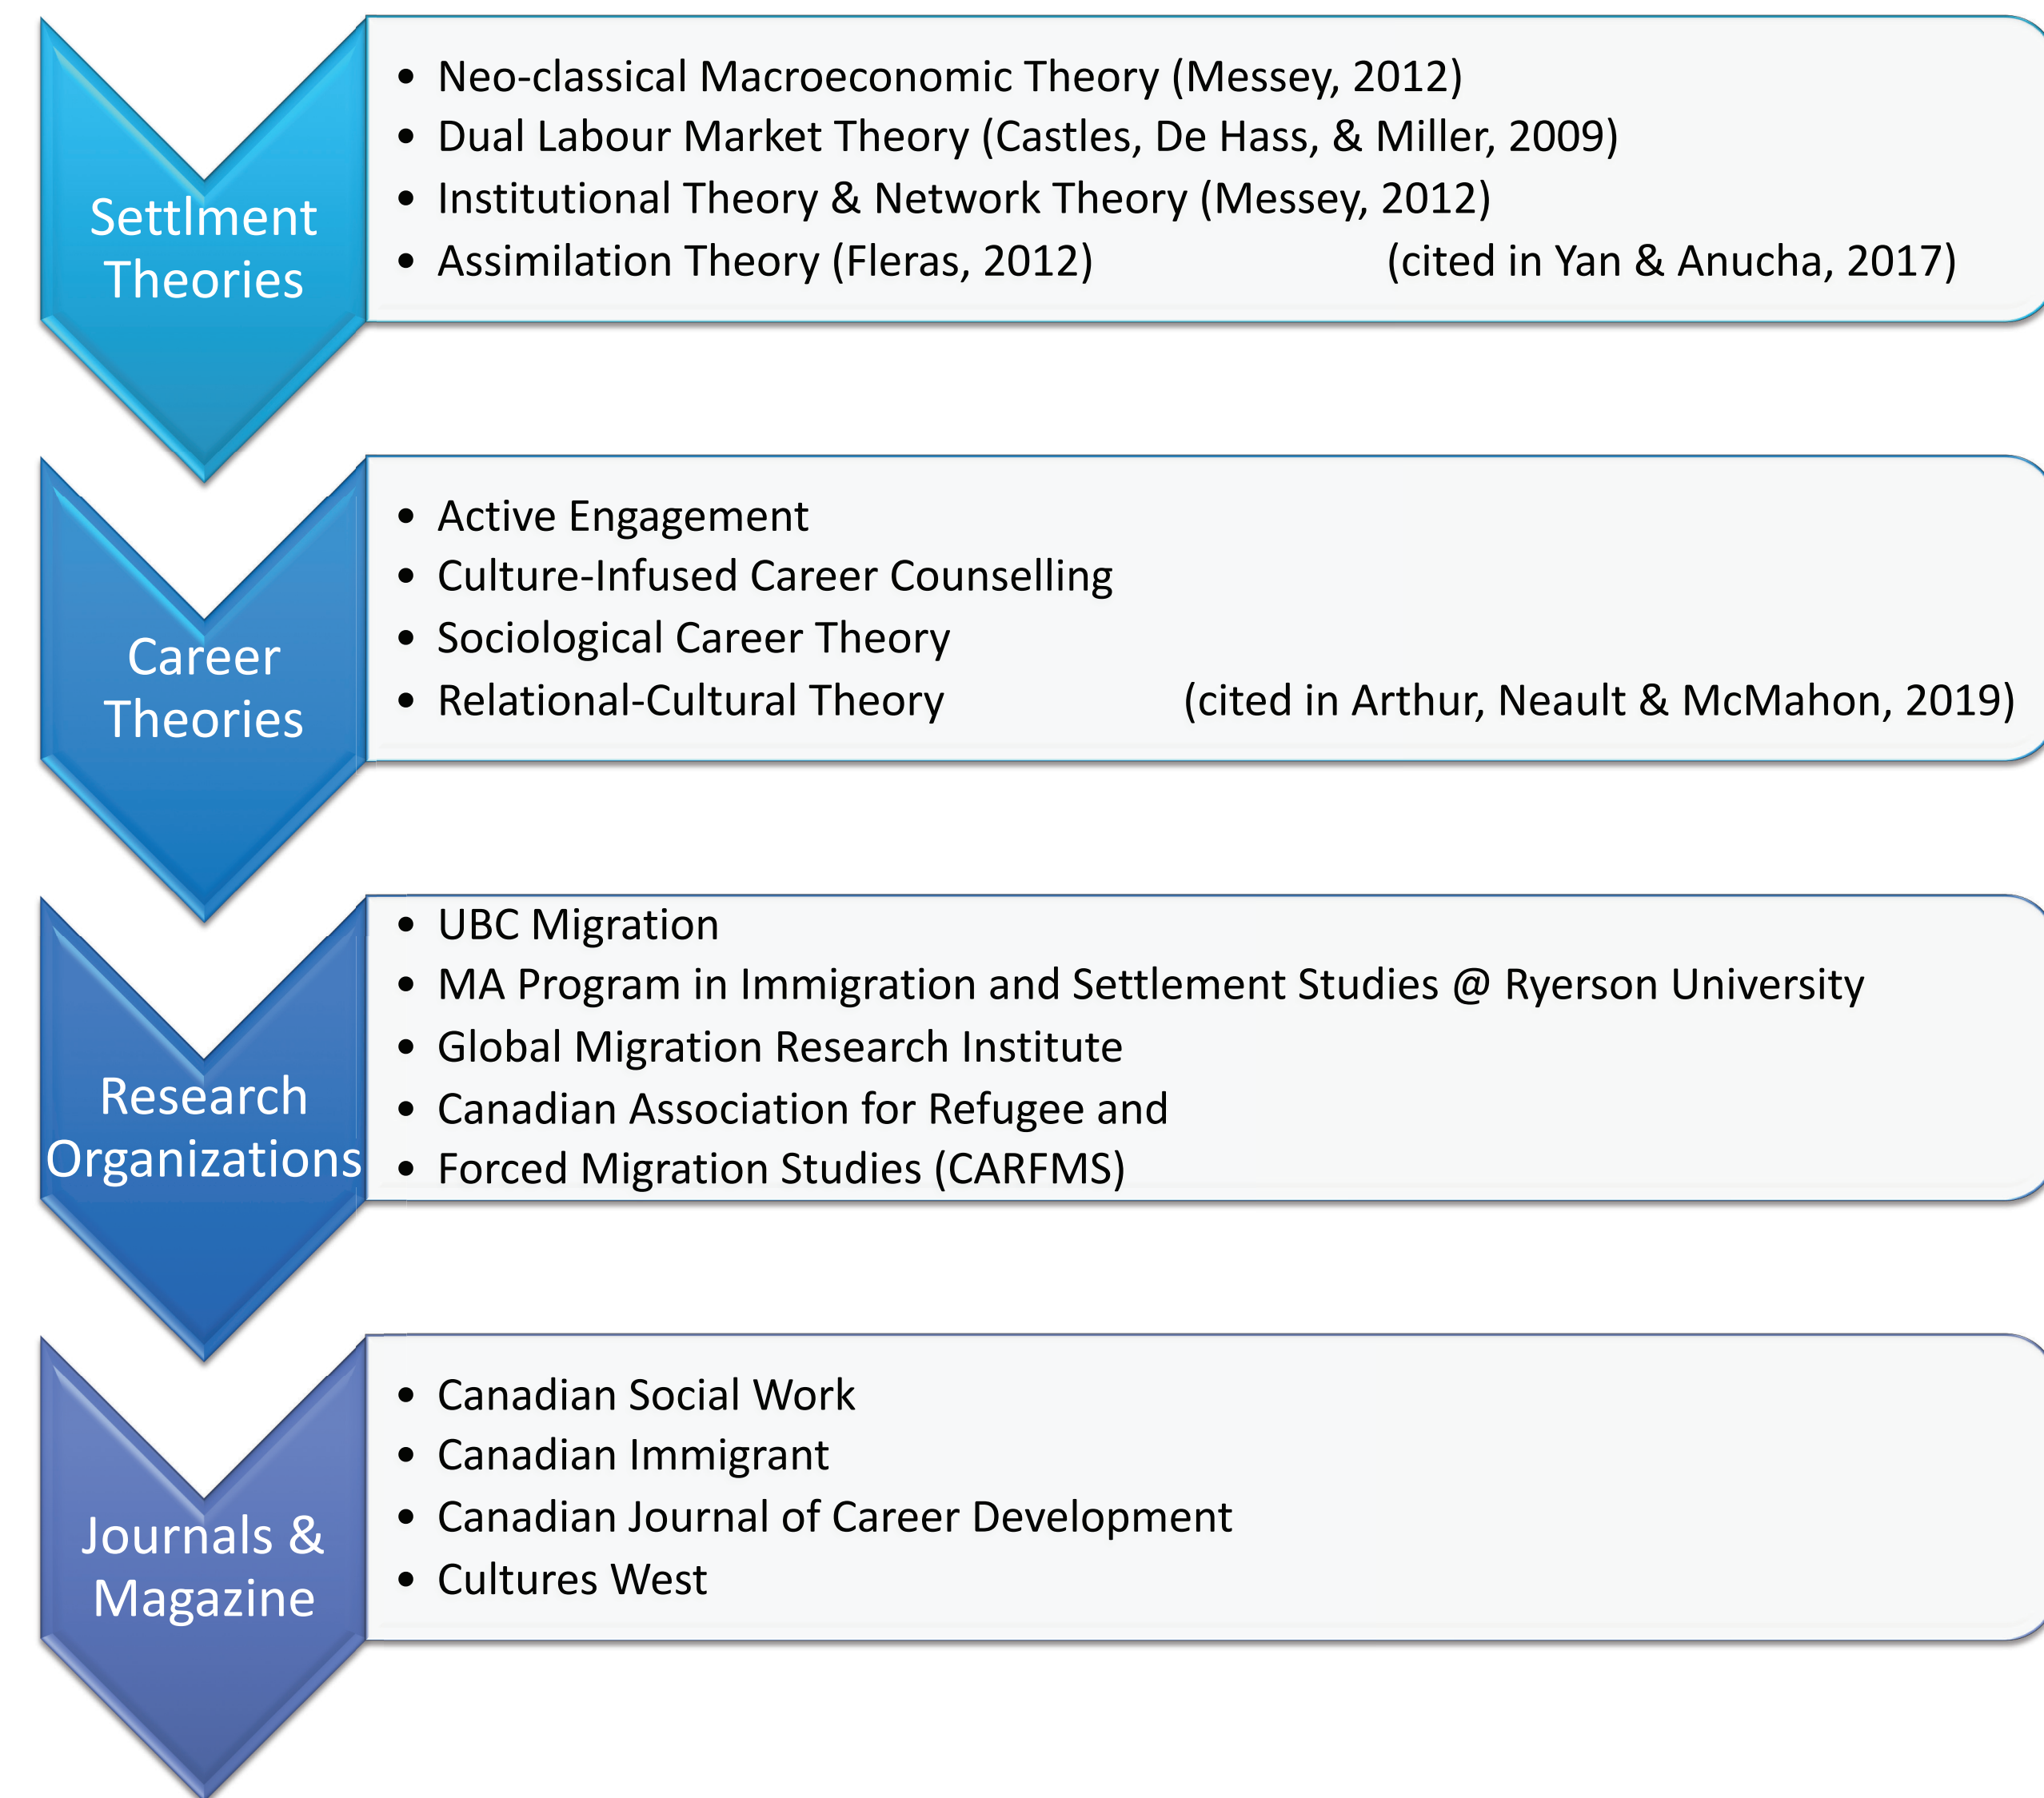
Settlment Theories

- Neo-classical Macroeconomic Theory (Messey, 2012)
- Dual Labour Market Theory (Castles, De Hass, & Miller, 2009)
- Institutional Theory & Network Theory (Messey, 2012)
- Assimilation Theory (Fleras, 2012) (cited in Yan & Anucha, 2017)

Career Theories

- Active Engagement
- Culture-Infused Career Counselling
- Sociological Career Theory
- Relational-Cultural Theory (cited in Arthur, Neault & McMahon, 2019)

Research Organizations

- UBC Migration
- MA Program in Immigration and Settlement Studies @ Ryerson University
- Global Migration Research Institute
- Canadian Association for Refugee and
- Forced Migration Studies (CARFMS)

Journals & Magazine

- Canadian Social Work
- Canadian Immigrant
- Canadian Journal of Career Development
- Cultures West